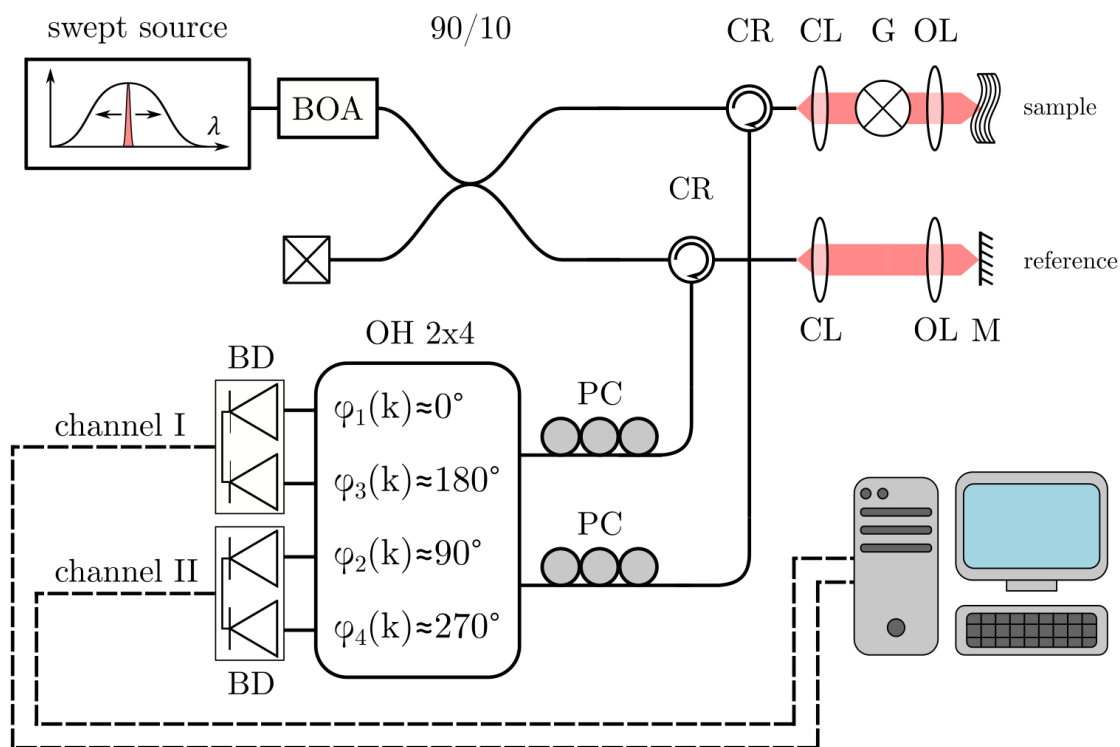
swept source

$\lambda$

BOA

90/10

CR CL G OL

sample

CR

reference

CL OL M

OH 2x4

BD

channel I

$\varphi_1(\mathrm{k})\approx 0°$

$\varphi_3(\mathrm{k})\approx 180°$

$\varphi_2(\mathrm{k})\approx 90°$

$\varphi_4(\mathrm{k})\approx 270°$

channel II

BD

PC

PC